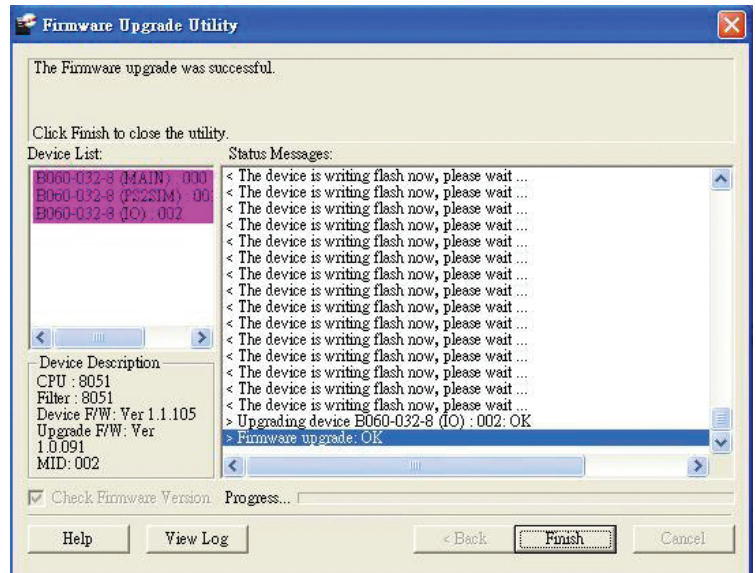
Firmware Upgrade Utility

The Firmware upgrade was successful.

Click Finish to close the utility.

Device List:

B060-032-8 (MAIN) : 000
B060-032-8 (PS2SIM) : 00
B060-032-8 (IO) : 002

Device Description
CPU : 8051
Filter : 8051
Device F/W: Ver 1.1.105
Upgrade F/W: Ver 1.0.091
MID: 002

Status Messages:

< The device is writing flash now, please wait ...
< The device is writing flash now, please wait ...
< The device is writing flash now, please wait ...
< The device is writing flash now, please wait ...
< The device is writing flash now, please wait ...
< The device is writing flash now, please wait ...
< The device is writing flash now, please wait ...
< The device is writing flash now, please wait ...
< The device is writing flash now, please wait ...
< The device is writing flash now, please wait ...
< The device is writing flash now, please wait ...
< The device is writing flash now, please wait ...
< The device is writing flash now, please wait ...
< The device is writing flash now, please wait ...
< The device is writing flash now, please wait ...
< The device is writing flash now, please wait ...
> Upgrading device B060-032-8 (IO) : 002: OK
> Firmware upgrade: OK

Check Firmware Version Progress...

Help View Log < Back Finish Cancel